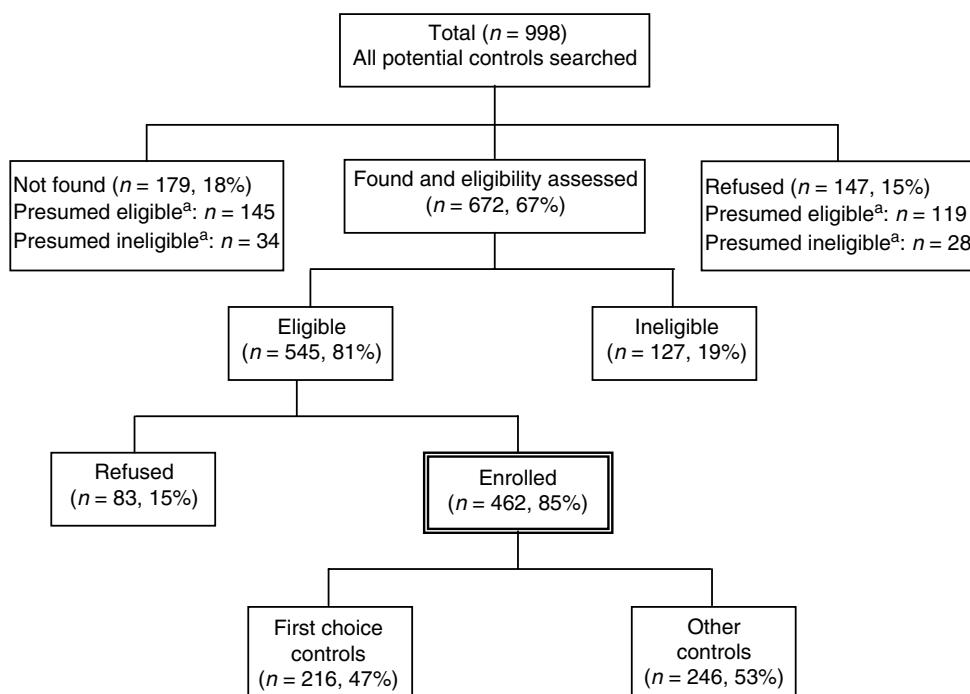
Total ($n$ = 998)
All potential controls searched

Not found ($n$ = 179, 18%)
Presumed eligible$^a$: $n$ = 145
Presumed ineligible$^a$: $n$ = 34

Found and eligibility assessed
($n$ = 672, 67%)

Refused ($n$ = 147, 15%)
Presumed eligible$^a$: $n$ = 119
Presumed ineligible$^a$: $n$ = 28

Eligible
($n$ = 545, 81%)

Ineligible
($n$ = 127, 19%)

Refused
($n$ = 83, 15%)

Enrolled
($n$ = 462, 85%)

First choice controls
($n$ = 216, 47%)

Other controls
($n$ = 246, 53%)